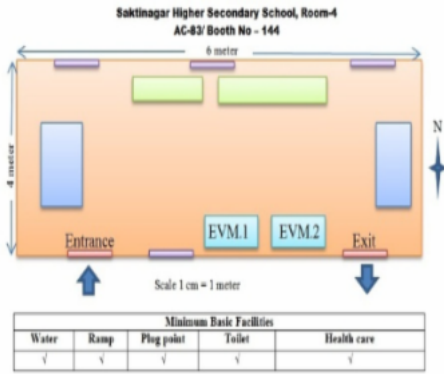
Saktinagar Higher Secondary School, Room-4
AC-83/ Booth No - 144

6 meter

4 meter

N

EVM.1

EVM.2

Entrance

Exit

Scale 1 cm = 1 meter

| Minimum Basic Facilities | | | | |
|---|---|---|---|---|
| Water | Ramp | Plug point | Toilet | Health care |
| √ | √ | √ | √ | √ |